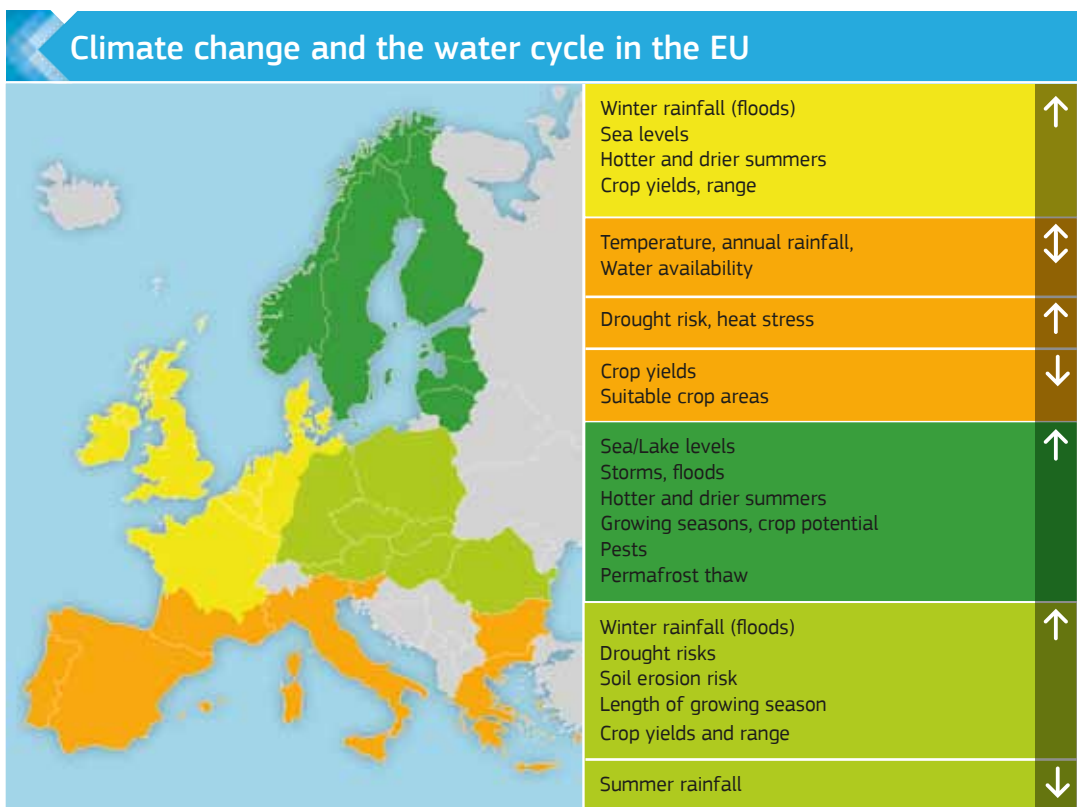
Climate change and the water cycle in the EU

| | |
|---|---|
| Winter rainfall (floods)<br>Sea levels<br>Hotter and drier summers<br>Crop yields, range | ↑ |
| Temperature, annual rainfall,<br>Water availability | ↕ |
| Drought risk, heat stress | ↑ |
| Crop yields<br>Suitable crop areas | ↓ |
| Sea/Lake levels<br>Storms, floods<br>Hotter and drier summers<br>Growing seasons, crop potential<br>Pests<br>Permafrost thaw | ↑ |
| Winter rainfall (floods)<br>Drought risks<br>Soil erosion risk<br>Length of growing season<br>Crop yields and range | ↑ |
| Summer rainfall | ↓ |